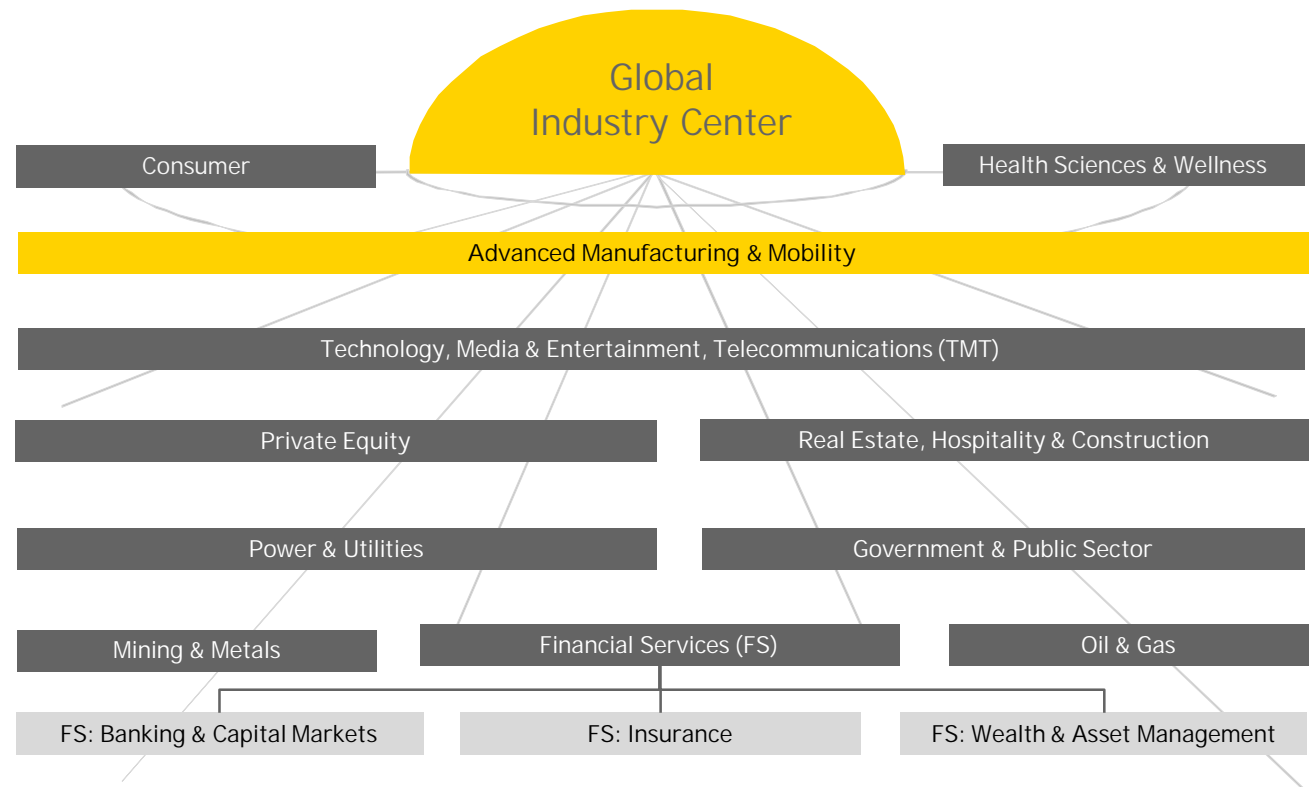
Global Industry Center

Consumer

Health Sciences & Wellness

Advanced Manufacturing & Mobility

Technology, Media & Entertainment, Telecommunications (TMT)

Private Equity

Real Estate, Hospitality & Construction

Power & Utilities

Government & Public Sector

Mining & Metals

Financial Services (FS)

Oil & Gas

FS: Banking & Capital Markets

FS: Insurance

FS: Wealth & Asset Management